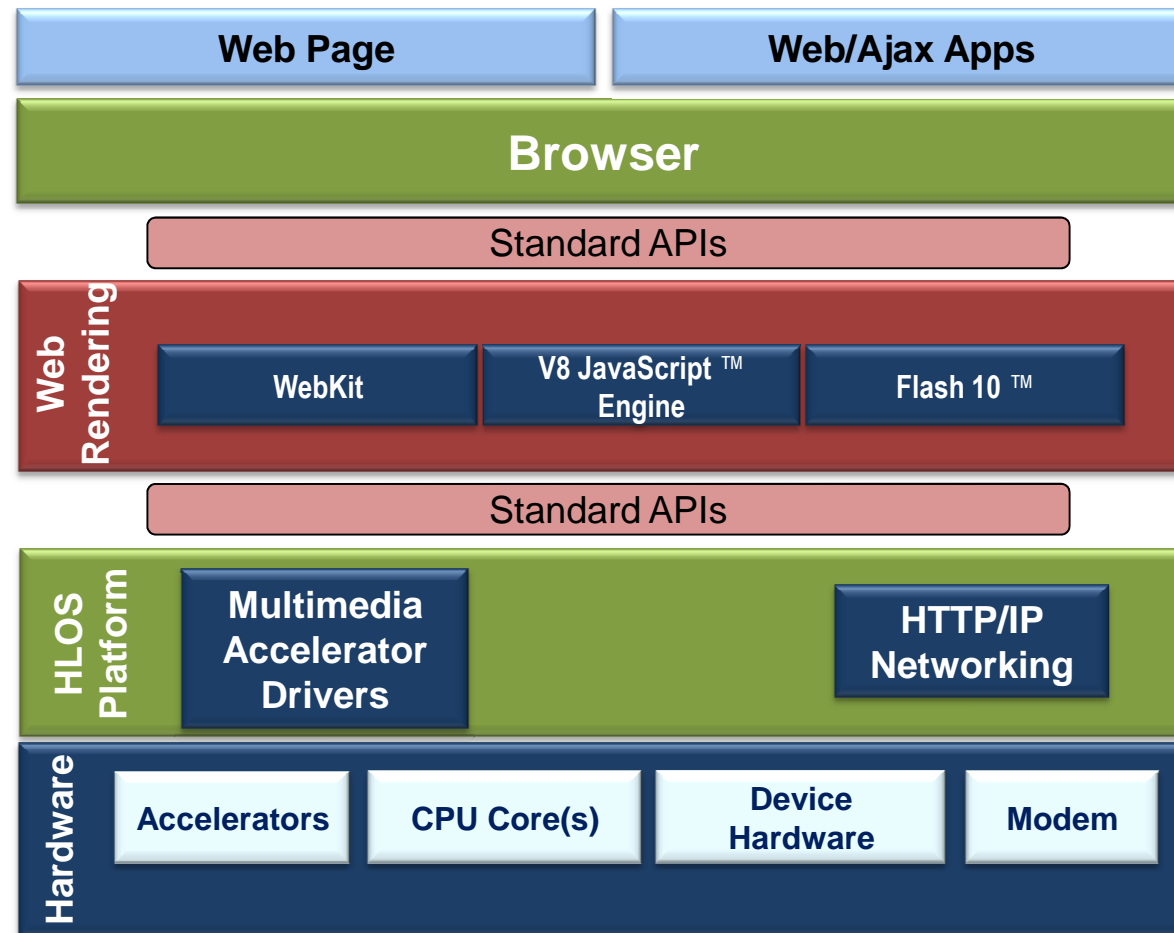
Web Page

Web/Ajax Apps

Browser

Standard APIs

Web Rendering

WebKit

V8 JavaScript ™ Engine

Flash 10 ™

Standard APIs

HLOS Platform

Multimedia Accelerator Drivers

HTTP/IP Networking

Hardware

Accelerators

CPU Core(s)

Device Hardware

Modem